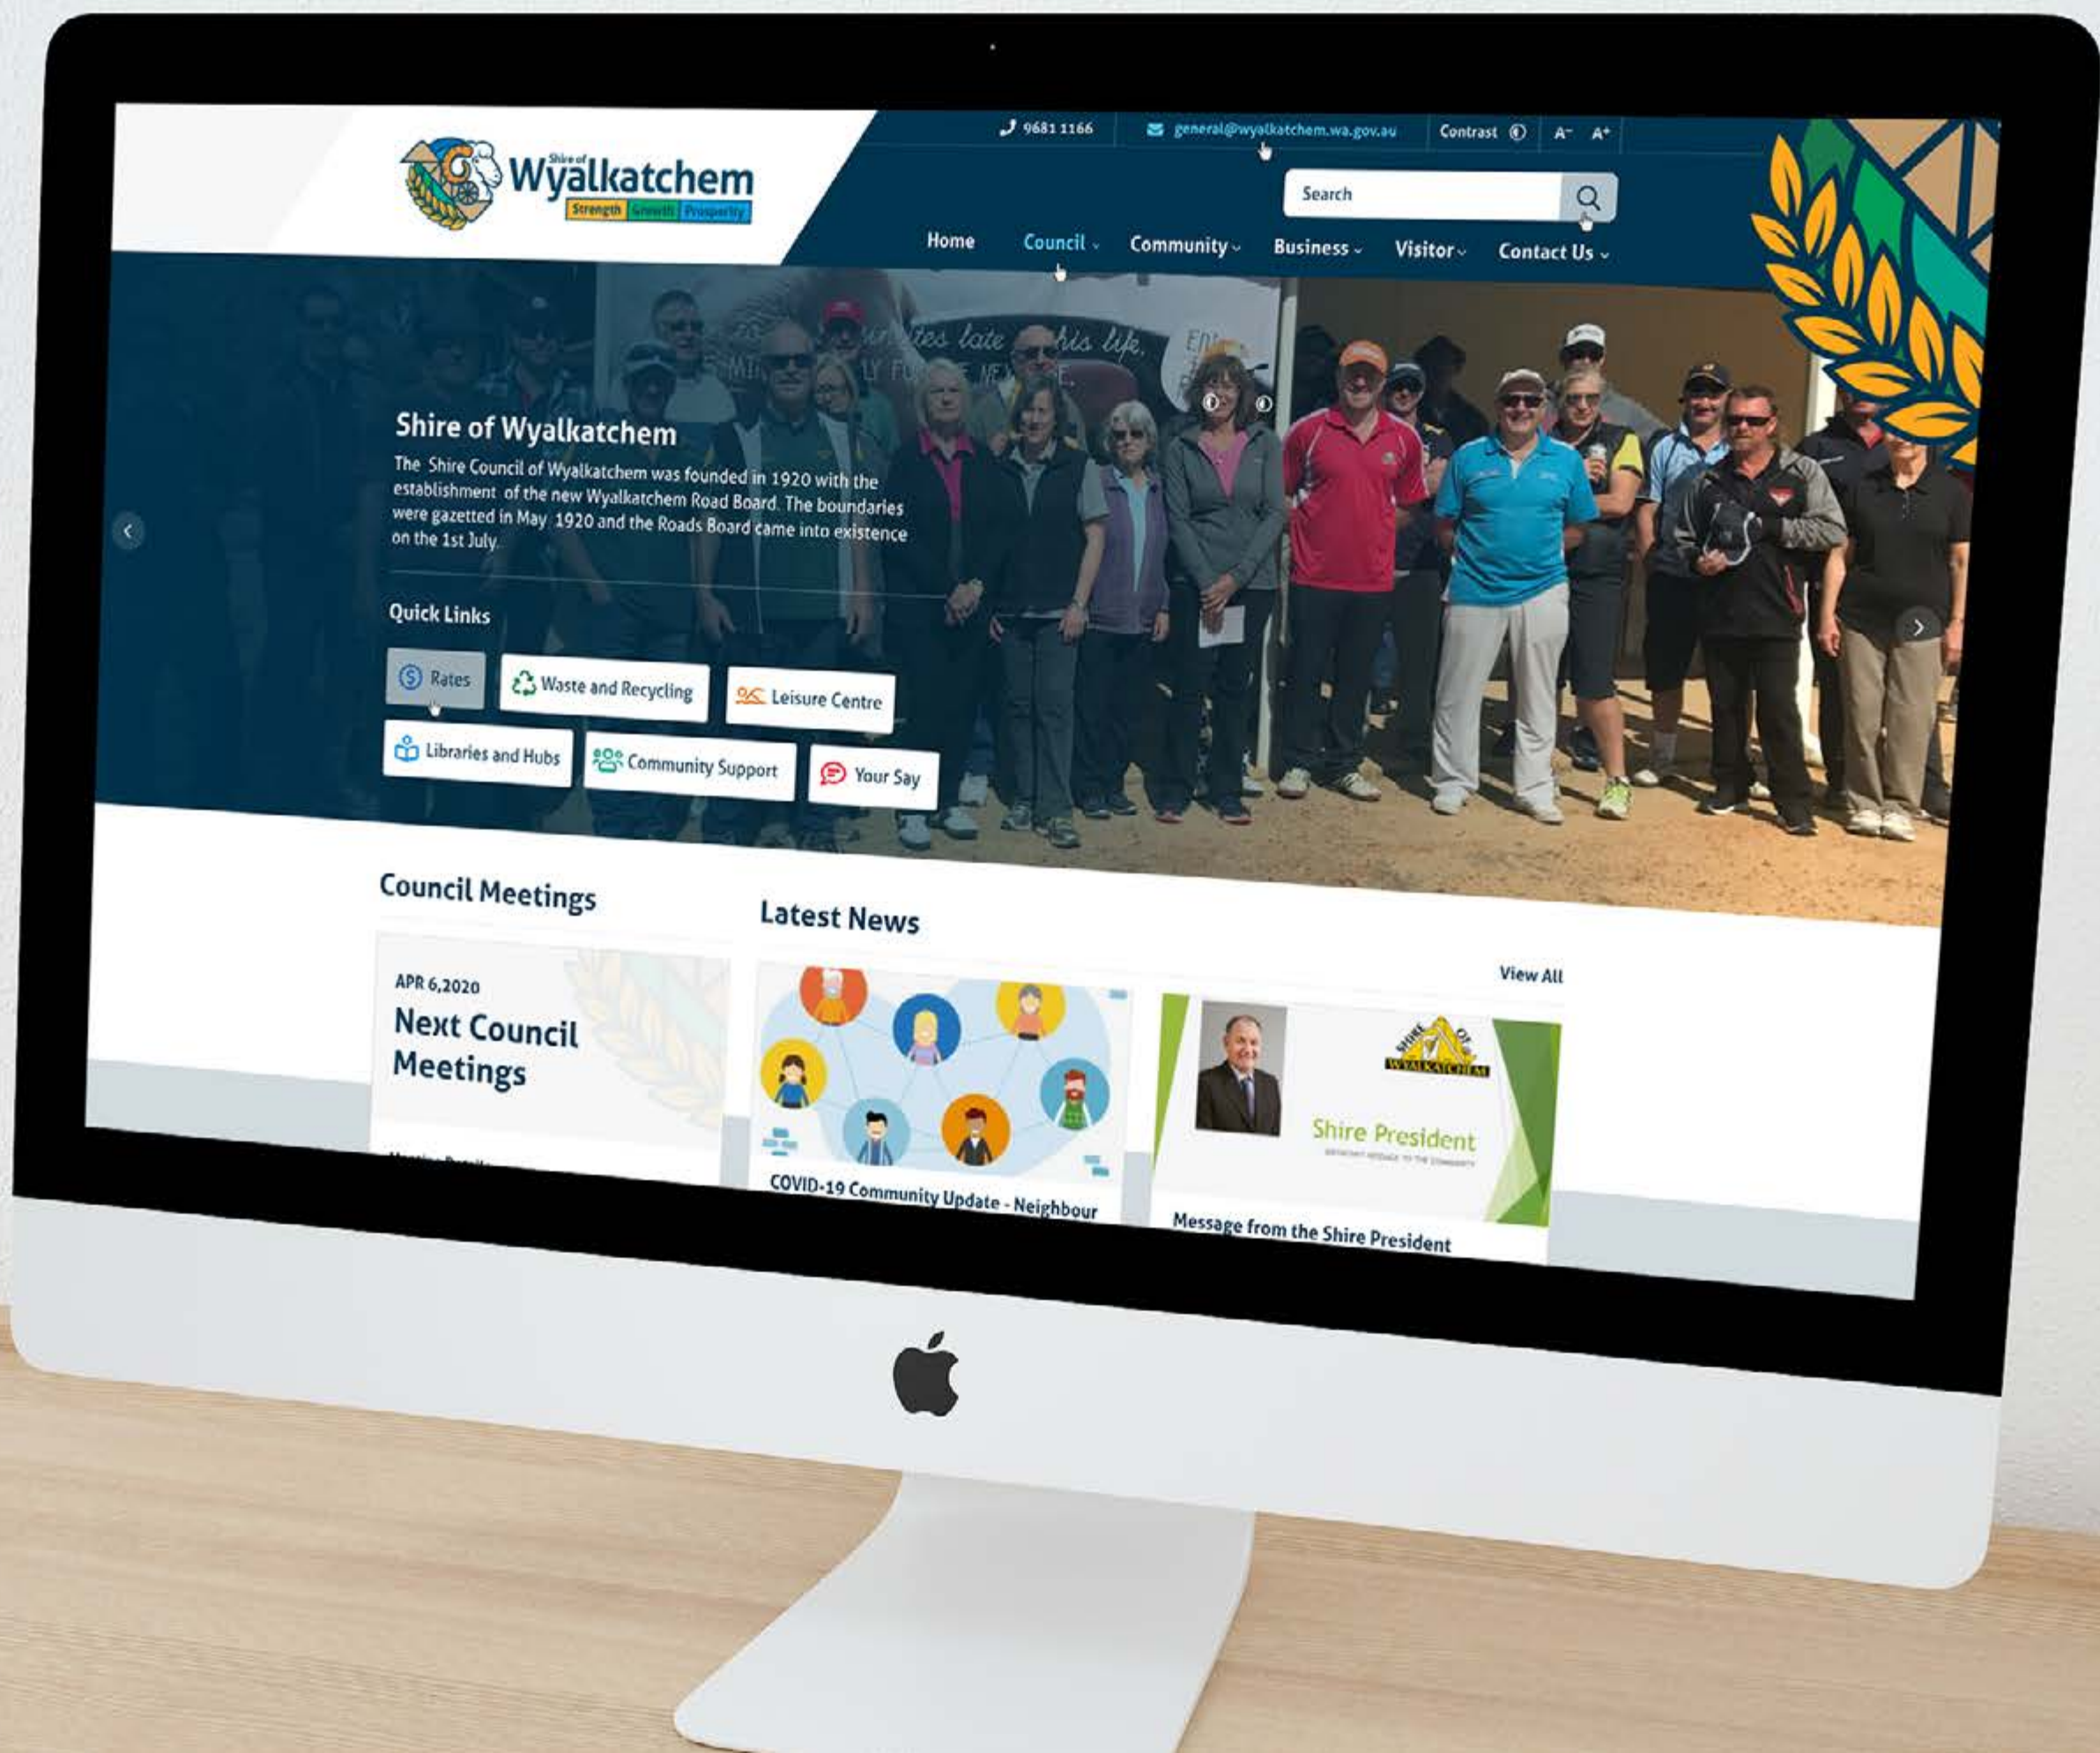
Shire of Wyalkatchem
Strength Growth Prosperity

9681 1166
general@wyalkatchem.wa.gov.au
Contrast
A⁻ A⁺

Search

Home
Council
Community
Business
Visitor
Contact Us

Shire of Wyalkatchem

The Shire Council of Wyalkatchem was founded in 1920 with the establishment of the new Wyalkatchem Road Board. The boundaries were gazetted in May 1920 and the Roads Board came into existence on the 1st July.

Quick Links

Rates
Waste and Recycling
Leisure Centre
Libraries and Hubs
Community Support
Your Say

Council Meetings

APR 6,2020
Next Council Meetings

Latest News

View All

COVID-19 Community Update - Neighbour

Shire of Wyalkatchem
Shire President

Message from the Shire President